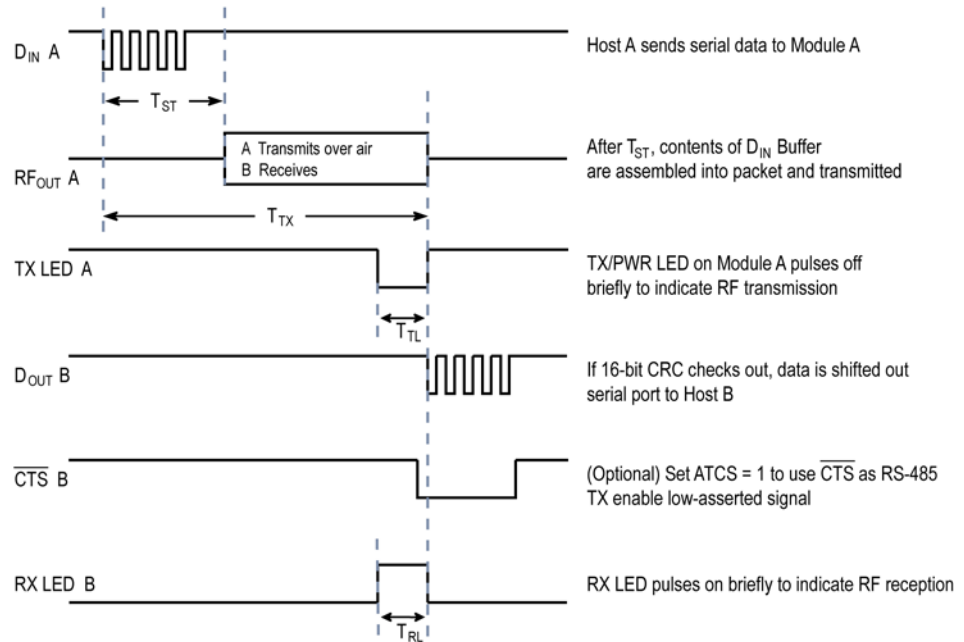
$D_{IN}$ A

$T_{ST}$

Host A sends serial data to Module A

$RF_{OUT}$ A

A Transmits over air
B Receives

After $T_{ST}$, contents of $D_{IN}$ Buffer are assembled into packet and transmitted

$T_{TX}$

TX LED A

TX/PWR LED on Module A pulses off briefly to indicate RF transmission

$T_{TL}$

$D_{OUT}$ B

If 16-bit CRC checks out, data is shifted out serial port to Host B

$\overline{CTS}$ B

(Optional) Set ATCS = 1 to use $\overline{CTS}$ as RS-485 TX enable low-asserted signal

RX LED B

RX LED pulses on briefly to indicate RF reception

$T_{RL}$